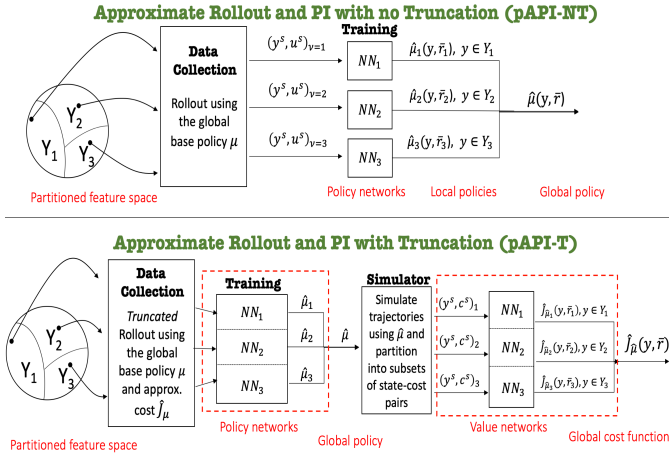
Approximate Rollout and PI with no Truncation (pAPI-NT)

$Y_1$ $Y_2$ $Y_3$

Partitioned feature space

Data Collection

Rollout using the global base policy $\mu$

$(y^s, u^s)_{v=1}$

$(y^s, u^s)_{v=2}$

$(y^s, u^s)_{v=3}$

Training

$NN_1$

$NN_2$

$NN_3$

$\hat{\mu}_1(y, \bar{r}_1),\ y \in Y_1$

$\hat{\mu}_2(y, \bar{r}_2),\ y \in Y_2$

$\hat{\mu}_3(y, \bar{r}_3),\ y \in Y_3$

$\hat{\mu}(y, \bar{r})$

Policy networks

Local policies

Global policy

Approximate Rollout and PI with Truncation (pAPI-T)

$Y_1$ $Y_2$ $Y_3$

Partitioned feature space

Data Collection

Truncated Rollout using the global base policy $\mu$ and approx. cost $\tilde{J}_\mu$

Training

$NN_1$

$NN_2$

$NN_3$

$\hat{\mu}_1$

$\hat{\mu}_2$

$\hat{\mu}_3$

$\hat{\mu}$

Policy networks

Global policy

Simulator

Simulate trajectories using $\hat{\mu}$ and partition into subsets of state-cost pairs

$(y^s, c^s)_1$

$(y^s, c^s)_2$

$(y^s, c^s)_3$

$NN_1$

$NN_2$

$NN_3$

$\tilde{J}_{\hat{\mu}_1}(y, \bar{r}_1), y \in Y_1$

$\tilde{J}_{\hat{\mu}_2}(y, \bar{r}_2), y \in Y_2$

$\tilde{J}_{\hat{\mu}_3}(y, \bar{r}_3), y \in Y_3$

$\tilde{J}_{\hat{\mu}}(y, \bar{r})$

Value networks

Global cost function